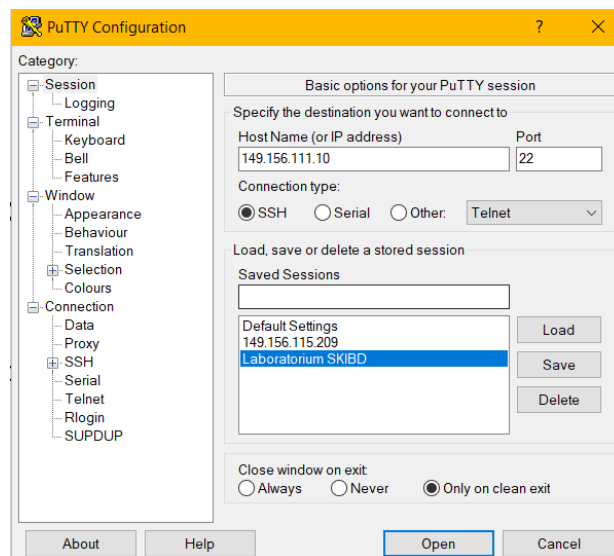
PuTTY Configuration
?
X
Category:
Session
Logging
Terminal
Keyboard
Bell
Features
Window
Appearance
Behaviour
Translation
Selection
Colours
Connection
Data
Proxy
SSH
Serial
Telnet
Rlogin
SUPDUP

Basic options for your PuTTY session
Specify the destination you want to connect to
Host Name (or IP address)
149.156.111.10
Port
22
Connection type:
SSH
Serial
Other:
Telnet
Load, save or delete a stored session
Saved Sessions
Default Settings
149.156.115.209
Laboratorium SKIBD
Load
Save
Delete
Close window on exit:
Always
Never
Only on clean exit

About
Help
Open
Cancel